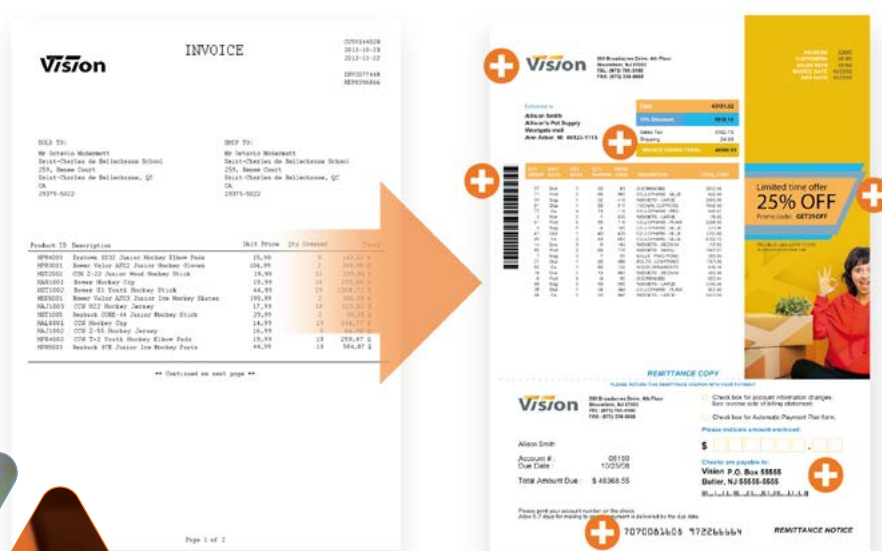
Vision

INVOICE

CUS0164628
2013-10-29
2013-11-22

INV0277448
REF8596866

SOLD TO:
Mr Octavio Mcdermott
Saint-Charles de Bellechasse School
259, Renee Court
Saint-Charles de Bellechasse, QC
CA
29375-5022

SHIP TO:
Mr Octavio Mcdermott
Saint-Charles de Bellechasse School
259, Renee Court
Saint-Charles de Bellechasse, QC
CA
29375-5022

| Product ID | Description | Unit Price | Qty Ordered | Total |
|---|---|---|---|---|
| HP84003 | Eastern 8032 Junior Hockey Elbow Pads | 15.98 | 9 | 143.82 $ |
| HP83001 | Bower Valor AP12 Junior Hockey Gloves | 104.99 | 2 | 209.98 $ |
| HST2002 | CCM Z-22 Junior Wood Hockey Stick | 19.99 | 12 | 239.88 $ |
| HAH1001 | Bower Hockey Cap | 19.99 | 15 | 299.85 $ |
| HST1002 | Bower S1 Youth Hockey Stick | 64.99 | 16 | 1039.84 $ |
| HSK5001 | Bower Valor APX3 Junior Ice Hockey Skates | 192.99 | 9 | 1736.91 $ |
| HAJ1003 | CCM M12 Hockey Jersey | 17.99 | 18 | 323.82 $ |
| HST1005 | Reebok CORE-44 Junior Hockey Stick | 29.99 | 2 | 59.98 $ |
| HAL0004 | CCM Hockey Cap | 14.99 | 13 | 194.87 $ |
| HAJ1002 | CCM Z-55 Hockey Jersey | 16.99 | 4 | 67.96 $ |
| HP84003 | CCM T-2 Youth Hockey Elbow Pads | 19.99 | 13 | 259.87 $ |
| HP85003 | Reebok 87K Junior Ice Hockey Pads | 44.99 | 13 | 584.87 $ |

** Continued on next page **

Page 1 of 2

Vision

Alison Smith

Limited time offer
25% OFF
Promo code: GET25OFF

REMITTANCE COPY

Vision

Alison Smith

Account #: 06100
Due Date: 10/25/08

Total Amount Due: $ 48368.55

Check box for account information changes.
Check box for Automatic Payment Plan form.

Please indicate amount enclosed:
$

Checks are payable to:
Vision P.O. Box 55555
Butler, NJ 55555-5555

7070061606 972266664

REMITTANCE NOTICE